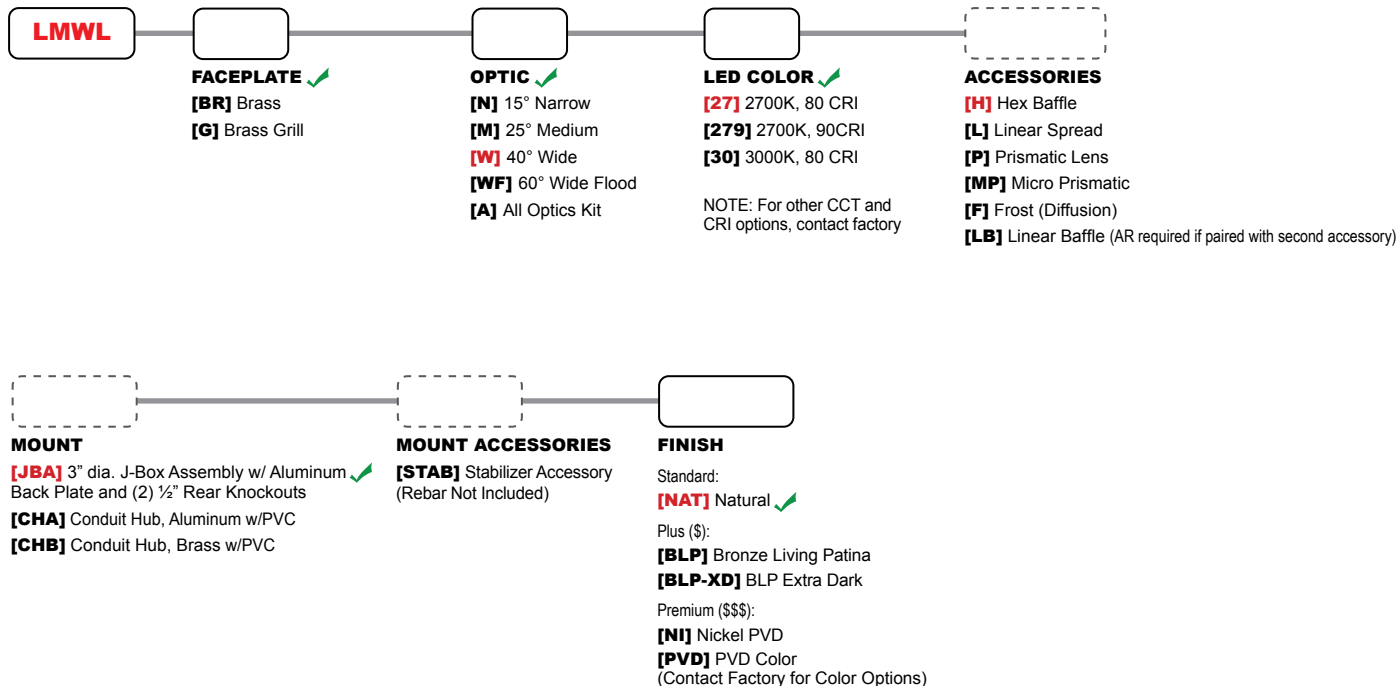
LMWL

FACEPLATE
[BR] Brass
[G] Brass Grill

OPTIC
[N] 15° Narrow
[M] 25° Medium
[W] 40° Wide
[WF] 60° Wide Flood
[A] All Optics Kit

LED COLOR
[27] 2700K, 80 CRI
[279] 2700K, 90CRI
[30] 3000K, 80 CRI

NOTE: For other CCT and CRI options, contact factory

ACCESSORIES
[H] Hex Baffle
[L] Linear Spread
[P] Prismatic Lens
[MP] Micro Prismatic
[F] Frost (Diffusion)
[LB] Linear Baffle (AR required if paired with second accessory)

MOUNT
[JBA] 3" dia. J-Box Assembly w/ Aluminum Back Plate and (2) ½" Rear Knockouts
[CHA] Conduit Hub, Aluminum w/PVC
[CHB] Conduit Hub, Brass w/PVC

MOUNT ACCESSORIES
[STAB] Stabilizer Accessory (Rebar Not Included)

FINISH
Standard:
[NAT] Natural
Plus ($):
[BLP] Bronze Living Patina
[BLP-XD] BLP Extra Dark
Premium ($$$):
[NI] Nickel PVD
[PVD] PVD Color (Contact Factory for Color Options)